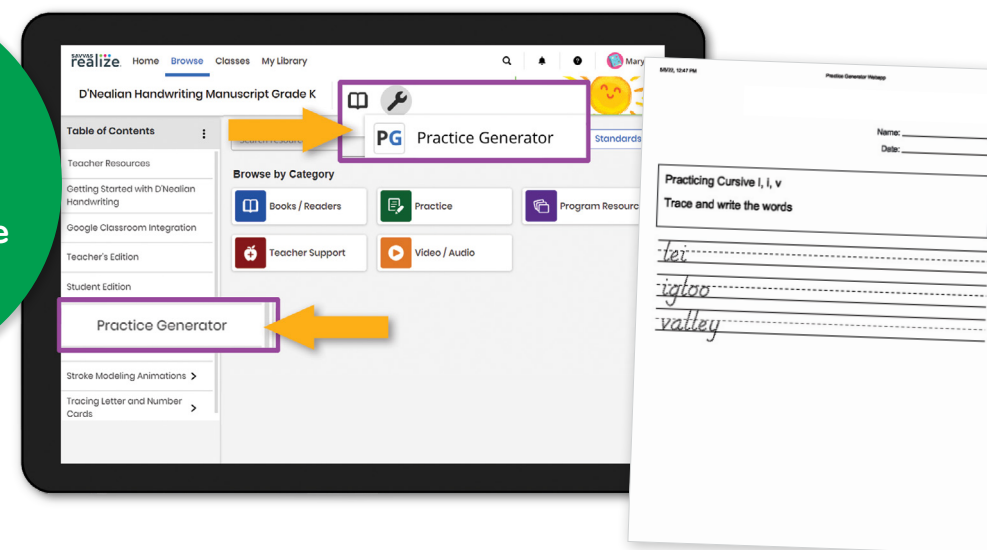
e

SAVVAS realize. Home Browse Classes My Library

Mary

D'Nealian Handwriting Manuscript Grade K

PG Practice Generator

Table of Contents

Search Resource

Standards

Teacher Resources

Getting Started with D'Nealian Handwriting

Google Classroom Integration

Teacher's Edition

Student Edition

Practice Generator

Stroke Modeling Animations

Tracing Letter and Number Cards

Browse by Category

Books / Readers

Practice

Program Resourc

Teacher Support

Video / Audio

5/5/22, 12:47 PM

Practice Generator Webapp

Name:

Date:

Practicing Cursive l, i, v

Trace and write the words

lei

igloo

valley